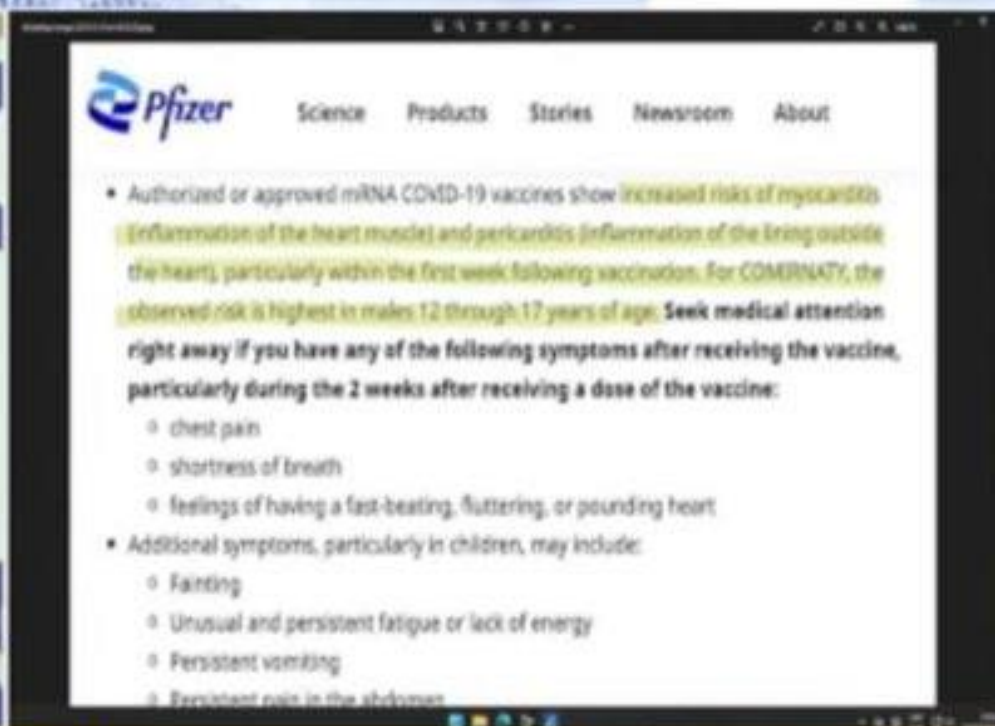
Pfizer Science Products Stories Newsroom About

• Authorized or approved mRNA COVID-19 vaccines show increased risks of myocarditis (inflammation of the heart muscle) and pericarditis (inflammation of the lining outside the heart), particularly within the first week following vaccination. For COMIRNATY, the observed risk is highest in males 12 through 17 years of age. **Seek medical attention right away if you have any of the following symptoms after receiving the vaccine, particularly during the 2 weeks after receiving a dose of the vaccine:**

◦ chest pain
◦ shortness of breath
◦ feelings of having a fast-beating, fluttering, or pounding heart

• Additional symptoms, particularly in children, may include:

◦ Fainting
◦ Unusual and persistent fatigue or lack of energy
◦ Persistent vomiting
◦ Persistent pain in the abdomen